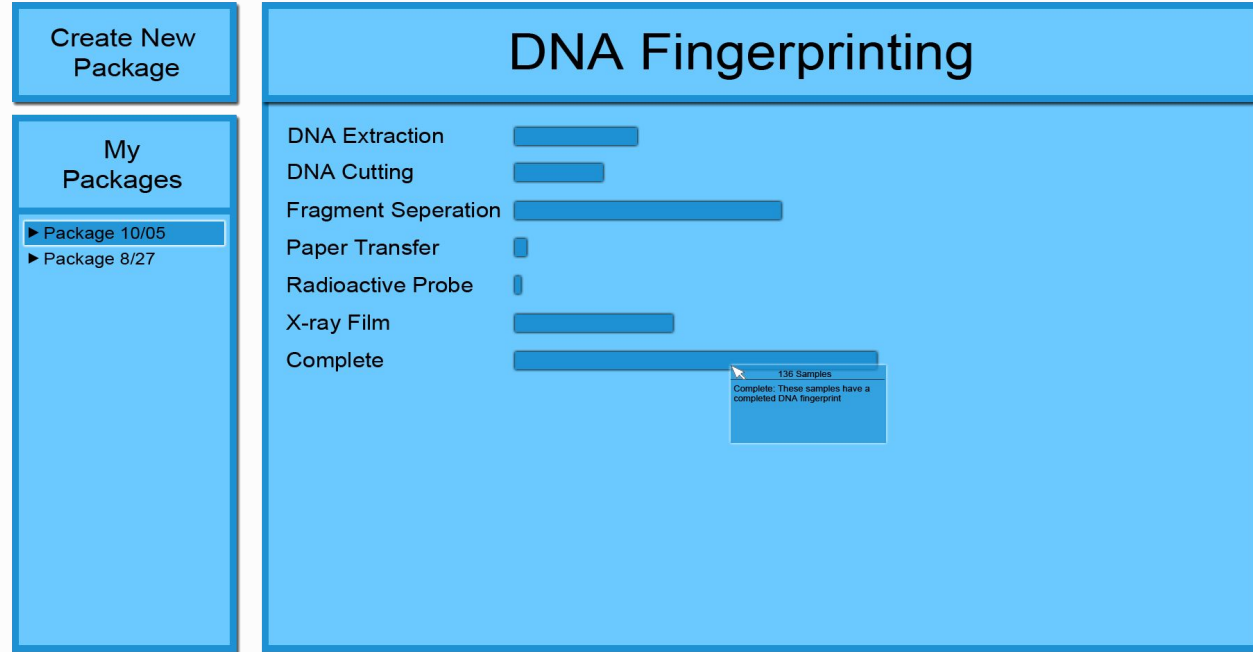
Create New Package

My Packages

▶ Package 10/05
▶ Package 8/27

DNA Fingerprinting

DNA Extraction
DNA Cutting
Fragment Seperation
Paper Transfer
Radioactive Probe
X-ray Film
Complete

136 Samples
Complete: These samples have a completed DNA fingerprint